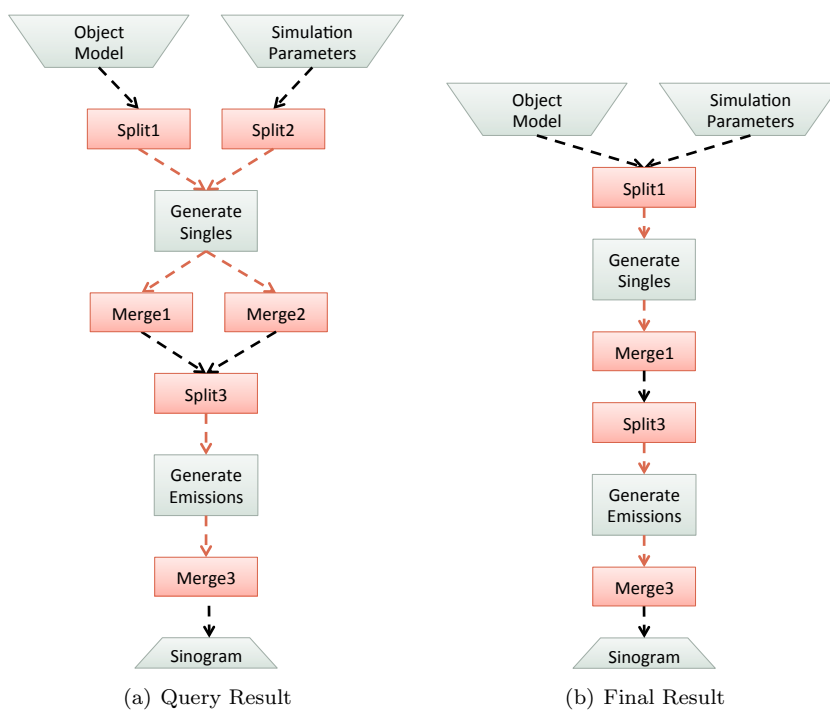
Object Model

Simulation Parameters

Split1

Split2

Generate Singles

Merge1

Merge2

Split3

Generate Emissions

Merge3

Sinogram

(a) Query Result

Object Model

Simulation Parameters

Split1

Generate Singles

Merge1

Split3

Generate Emissions

Merge3

Sinogram

(b) Final Result